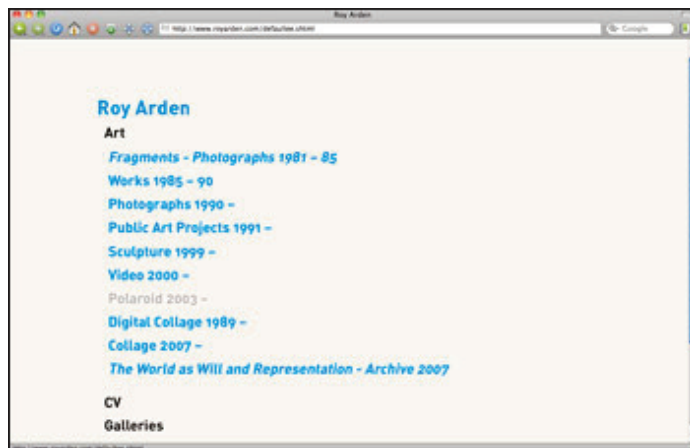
Roy Arden

http://www.royarden.com/default.shtml

Google

Roy Arden

Art

Fragments - Photographs 1981 - 85

Works 1985 - 90

Photographs 1990 -

Public Art Projects 1991 -

Sculpture 1999 -

Video 2000 -

Polaroid 2003 -

Digital Collage 1989 -

Collage 2007 -

The World as Will and Representation - Archive 2007

CV

Galleries

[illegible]